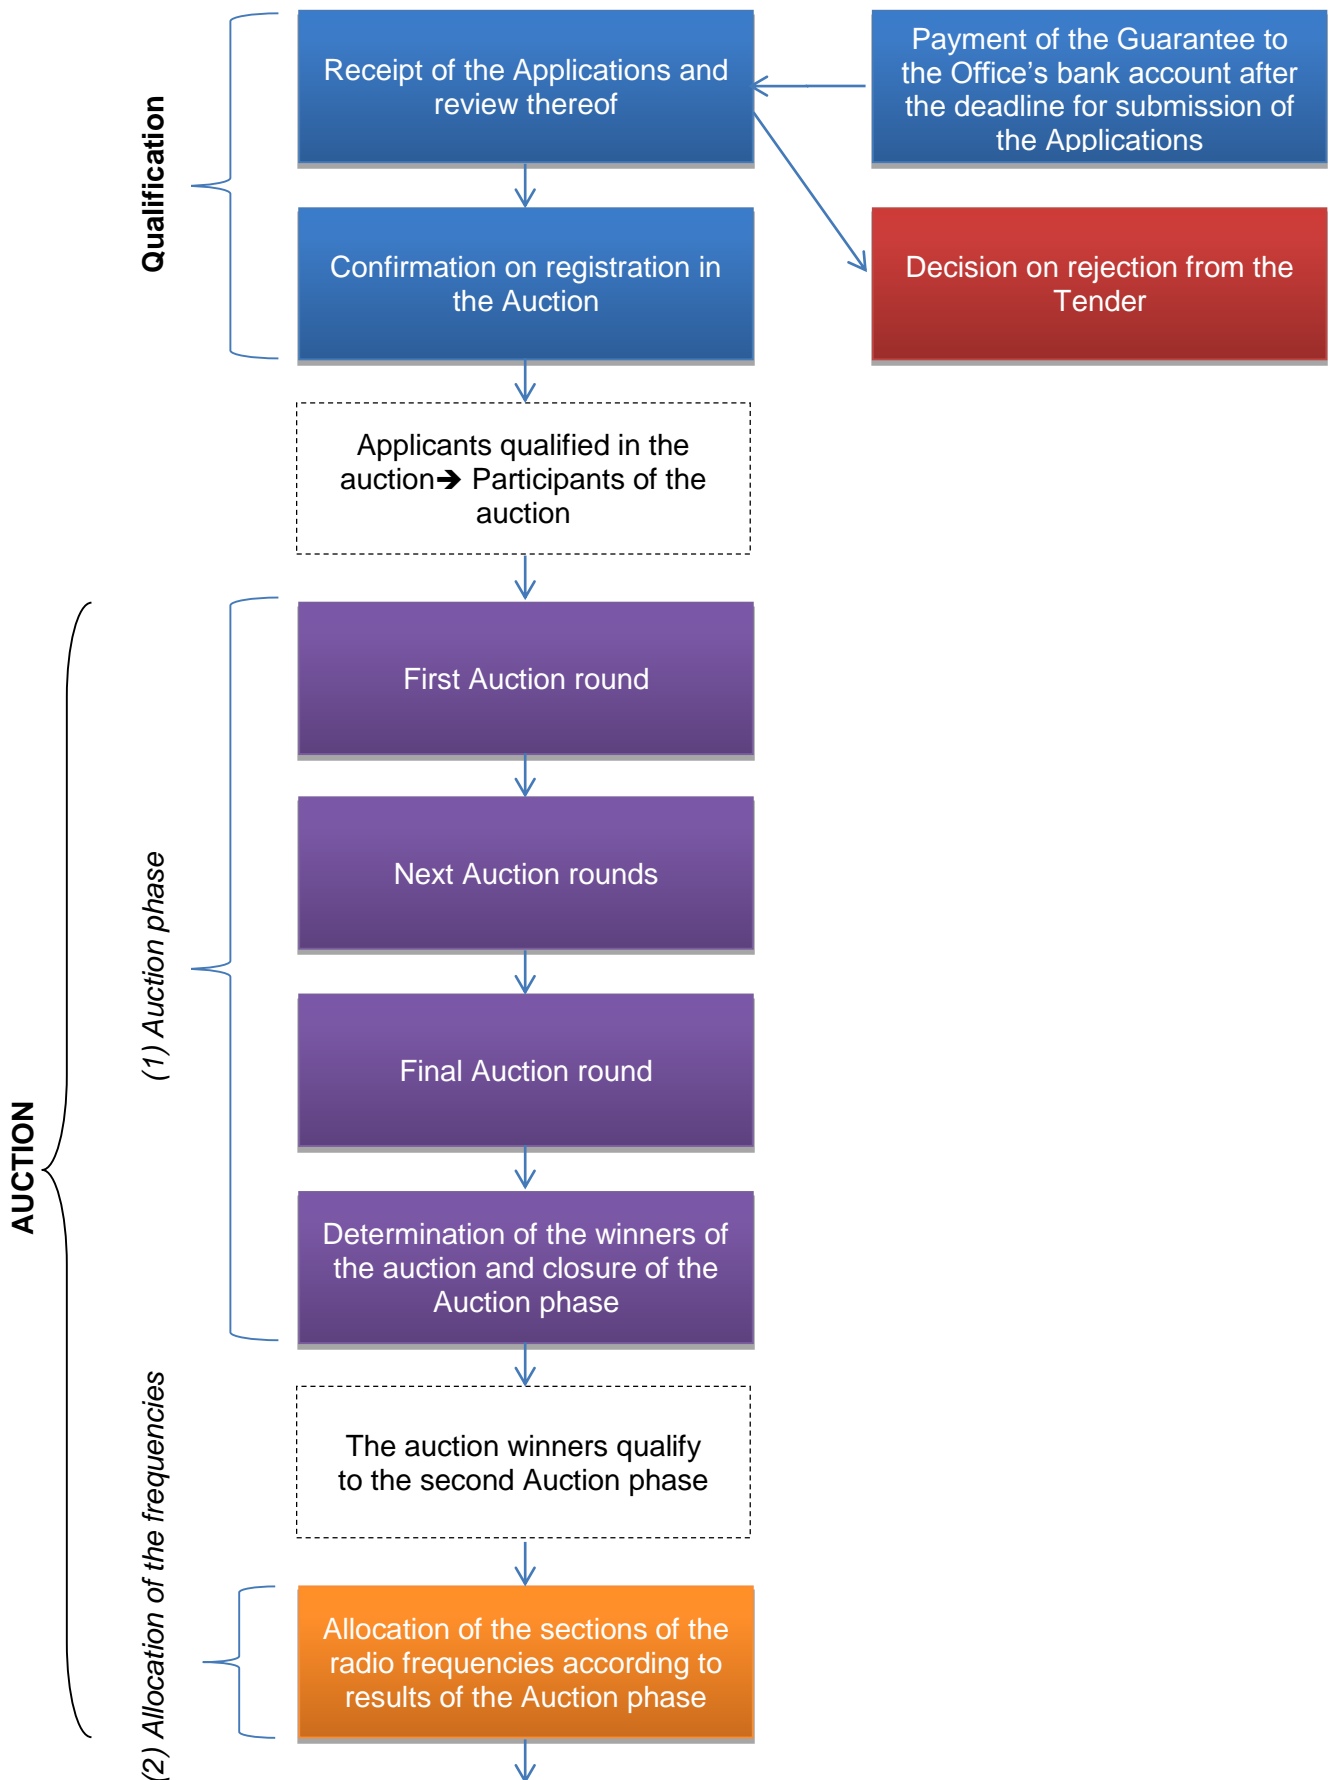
Qualification

Receipt of the Applications and review thereof

Payment of the Guarantee to the Office's bank account after the deadline for submission of the Applications

Confirmation on registration in the Auction

Decision on rejection from the Tender

Applicants qualified in the auction➔ Participants of the auction

AUCTION

(1) Auction phase

First Auction round

Next Auction rounds

Final Auction round

Determination of the winners of the auction and closure of the Auction phase

The auction winners qualify to the second Auction phase

(2) Allocation of the frequencies

Allocation of the sections of the radio frequencies according to results of the Auction phase